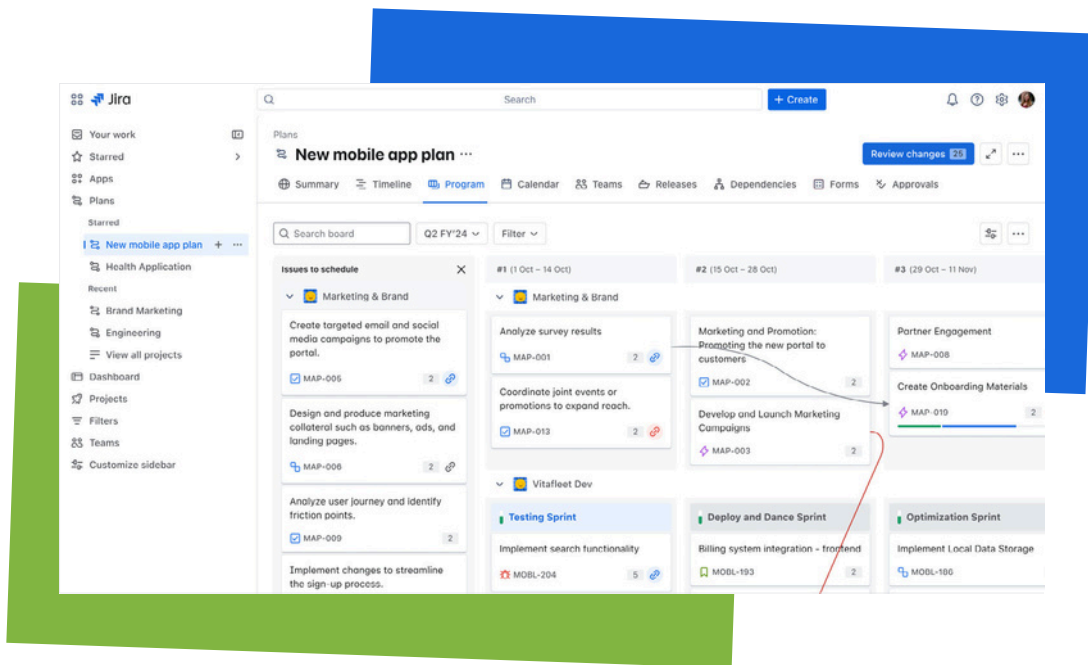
Jira

Search

+ Create

Your work
Starred
Apps
Plans
Starred
New mobile app plan
Health Application
Recent
Brand Marketing
Engineering
View all projects
Dashboard
Projects
Filters
Teams
Customize sidebar

Plans

New mobile app plan ···

Review changes 25

Summary Timeline Program Calendar Teams Releases Dependencies Forms Approvals

Search board
Q2 FY'24
Filter

Issues to schedule

Marketing & Brand

Create targeted email and social media campaigns to promote the portal.
MAP-005 2

Design and produce marketing collateral such as banners, ads, and landing pages.
MAP-006 2

Analyze user journey and identify friction points.
MAP-009 2

Implement changes to streamline the sign-up process.

#1 (1 Oct – 14 Oct)

#2 (15 Oct – 28 Oct)

#3 (29 Oct – 11 Nov)

Marketing & Brand

Analyze survey results
MAP-001 2

Coordinate joint events or promotions to expand reach.
MAP-013 2

Marketing and Promotion: Promoting the new portal to customers
MAP-002 2

Develop and Launch Marketing Campaigns
MAP-003 2

Partner Engagement
MAP-008

Create Onboarding Materials
MAP-010 2

Vitafleet Dev

Testing Sprint

Implement search functionality
MOBL-204 5

Deploy and Dance Sprint

Billing system integration - frontend
MOBL-193 2

Optimization Sprint

Implement Local Data Storage
MOBL-186